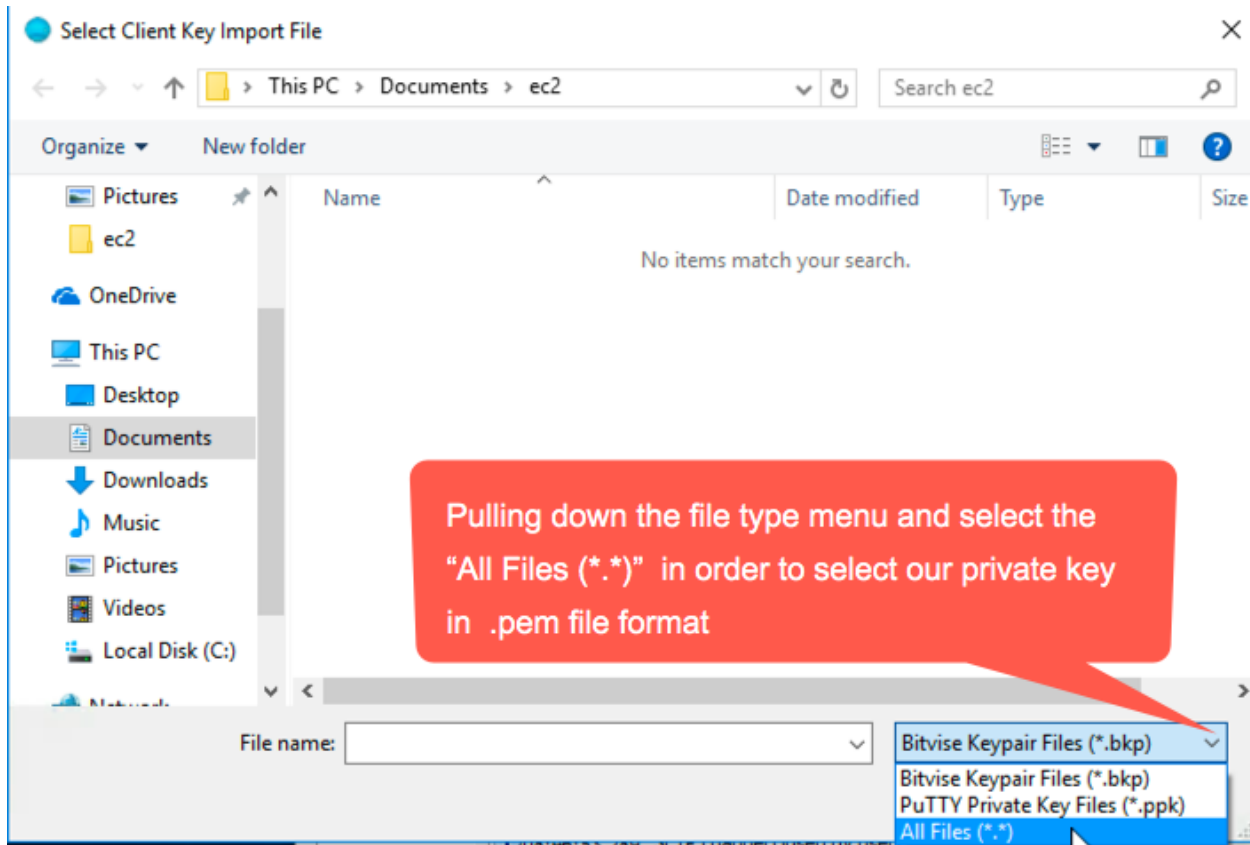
Select Client Key Import File

This PC > Documents > ec2

Search ec2

Organize ▾ New folder

Pictures
ec2
OneDrive
This PC
Desktop
Documents
Downloads
Music
Pictures
Videos
Local Disk (C:)
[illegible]

| Name | Date modified | Type | Size |
|---|---|---|---|

No items match your search.

Pulling down the file type menu and select the "All Files (*.*)" in order to select our private key in .pem file format

File name:

Bitvise Keypair Files (*.bkp)

Bitvise Keypair Files (*.bkp)
PuTTY Private Key Files (*.ppk)
All Files (*.*)